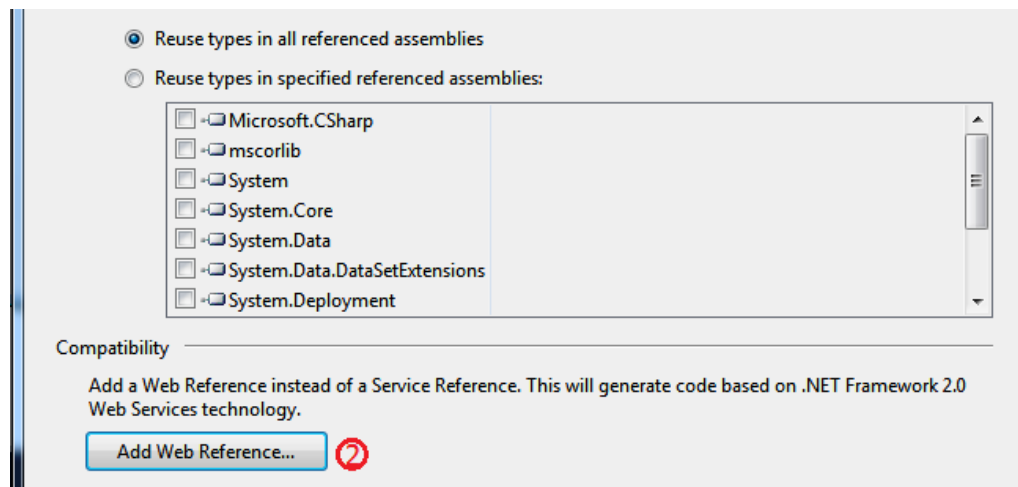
Reuse types in all referenced assemblies

Reuse types in specified referenced assemblies:

Microsoft.CSharp
mscorlib
System
System.Core
System.Data
System.Data.DataSetExtensions
System.Deployment

Compatibility

Add a Web Reference instead of a Service Reference. This will generate code based on .NET Framework 2.0 Web Services technology.

Add Web Reference...

2